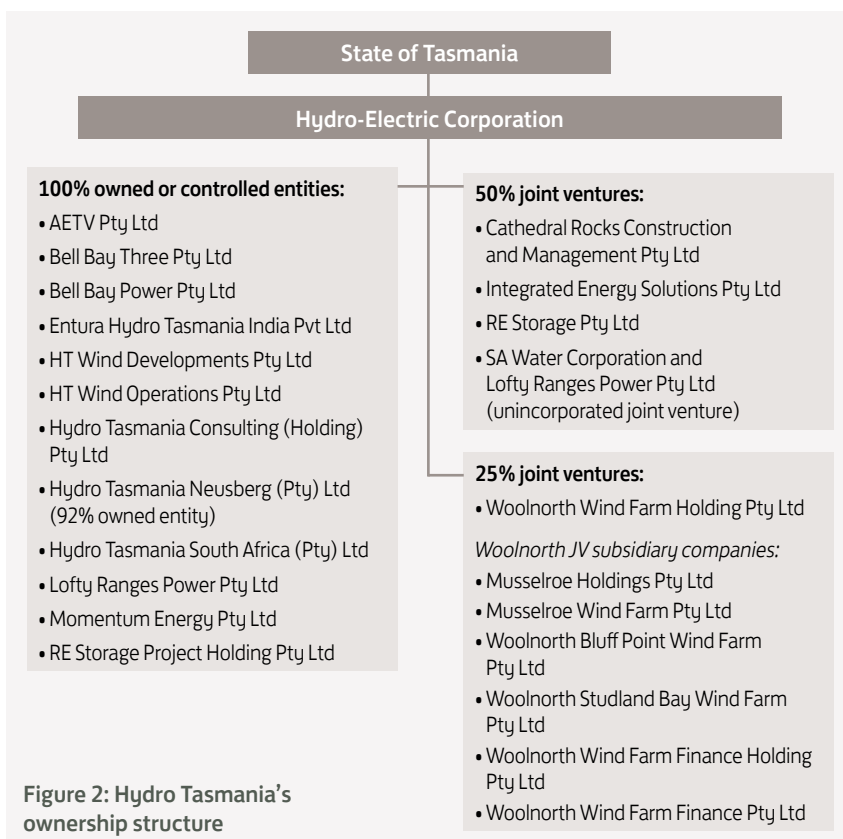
State of Tasmania

Hydro-Electric Corporation

100% owned or controlled entities:
• AETV Pty Ltd
• Bell Bay Three Pty Ltd
• Bell Bay Power Pty Ltd
• Entura Hydro Tasmania India Pvt Ltd
• HT Wind Developments Pty Ltd
• HT Wind Operations Pty Ltd
• Hydro Tasmania Consulting (Holding) Pty Ltd
• Hydro Tasmania Neusberg (Pty) Ltd (92% owned entity)
• Hydro Tasmania South Africa (Pty) Ltd
• Lofty Ranges Power Pty Ltd
• Momentum Energy Pty Ltd
• RE Storage Project Holding Pty Ltd

50% joint ventures:
• Cathedral Rocks Construction and Management Pty Ltd
• Integrated Energy Solutions Pty Ltd
• RE Storage Pty Ltd
• SA Water Corporation and Lofty Ranges Power Pty Ltd (unincorporated joint venture)

25% joint ventures:
• Woolnorth Wind Farm Holding Pty Ltd

Woolnorth JV subsidiary companies:
• Musselroe Holdings Pty Ltd
• Musselroe Wind Farm Pty Ltd
• Woolnorth Bluff Point Wind Farm Pty Ltd
• Woolnorth Studland Bay Wind Farm Pty Ltd
• Woolnorth Wind Farm Finance Holding Pty Ltd
• Woolnorth Wind Farm Finance Pty Ltd

Figure 2: Hydro Tasmania's ownership structure